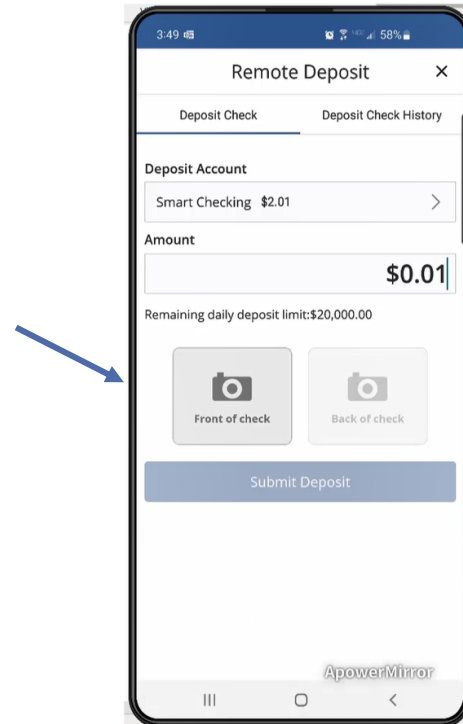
3:49 58%

Remote Deposit ×

Deposit Check

Deposit Check History

Deposit Account

Smart Checking $2.01 >

Amount

$0.01

Remaining daily deposit limit:$20,000.00

Front of check

Back of check

Submit Deposit

ApowerMirror

III O <